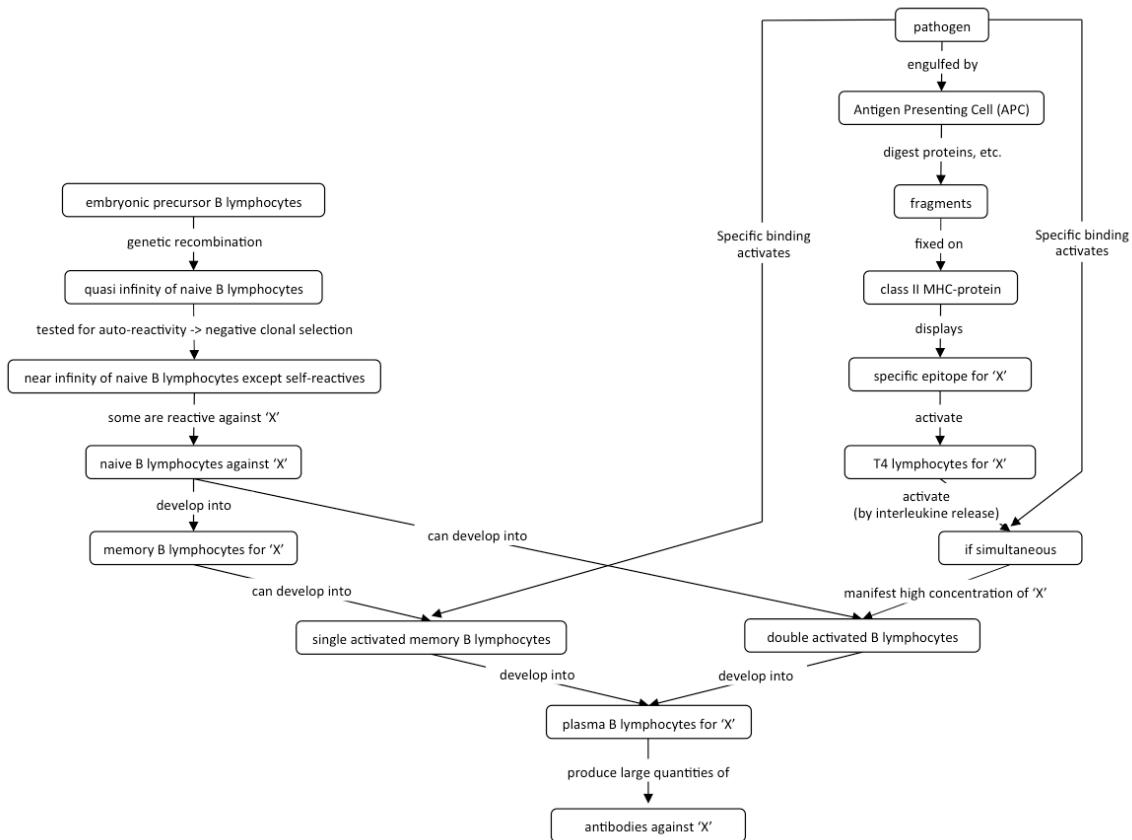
pathogen

engulfed by

Antigen Presenting Cell (APC)

digest proteins, etc.

fragments

fixed on

class II MHC-protein

displays

specific epitope for 'X'

activate

T4 lymphocytes for 'X'

activate (by interleukine release)

if simultaneous

Specific binding activates

Specific binding activates

embryonic precursor B lymphocytes

genetic recombination

quasi infinity of naive B lymphocytes

tested for auto-reactivity -> negative clonal selection

near infinity of naive B lymphocytes except self-reactives

some are reactive against 'X'

naive B lymphocytes against 'X'

develop into

memory B lymphocytes for 'X'

can develop into

can develop into

manifest high concentration of 'X'

single activated memory B lymphocytes

double activated B lymphocytes

develop into

develop into

plasma B lymphocytes for 'X'

produce large quantities of

antibodies against 'X'